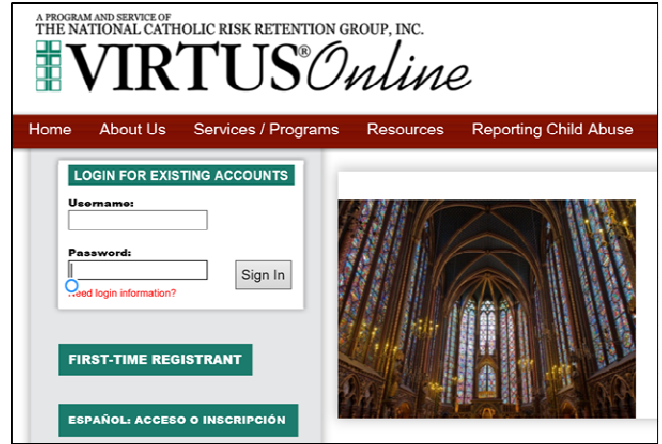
A PROGRAM AND SERVICE OF
THE NATIONAL CATHOLIC RISK RETENTION GROUP, INC.
VIRTUS® Online

Home About Us Services / Programs Resources Reporting Child Abuse

LOGIN FOR EXISTING ACCOUNTS
Username:
Password:
Sign In
Need login information?

FIRST-TIME REGISTRANT

ESPAÑOL: ACCESO O INSCRIPCIÓN